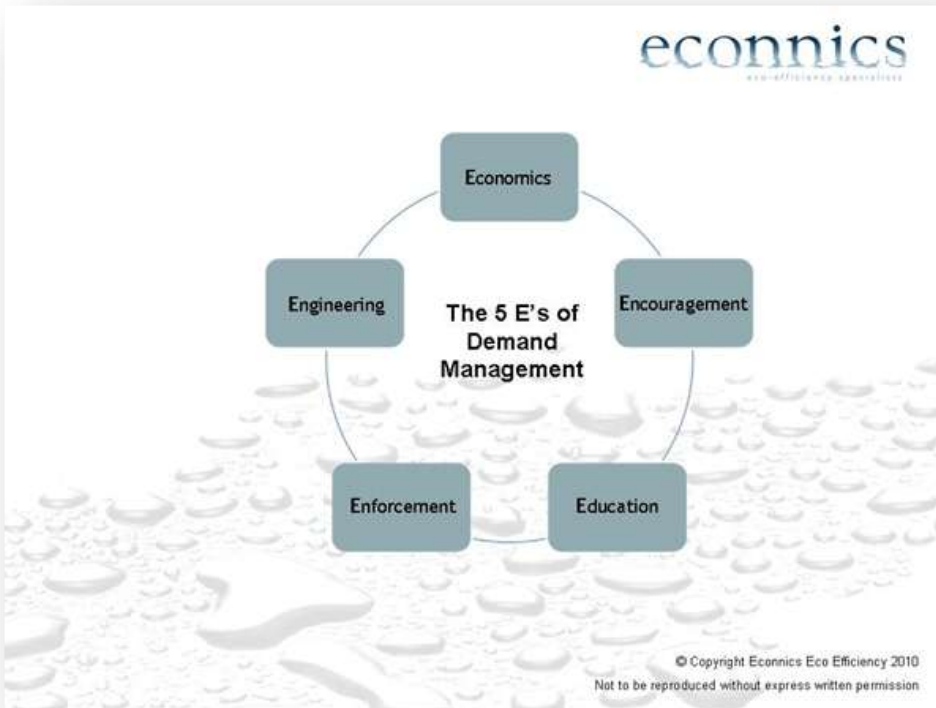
econnics
eco-efficiency specialists

Economics

Encouragement

Education

Enforcement

Engineering

The 5 E's of Demand Management

© Copyright Econnics Eco Efficiency 2010
Not to be reproduced without express written permission